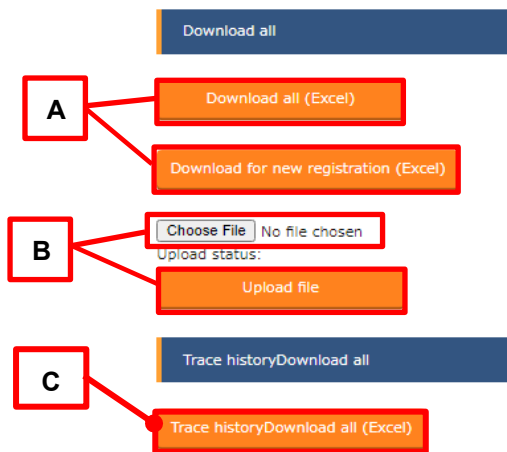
Download all

A

Download all (Excel)

Download for new registration (Excel)

B

Choose File No file chosen

Upload status:

Upload file

Trace historyDownload all

C

Trace historyDownload all (Excel)